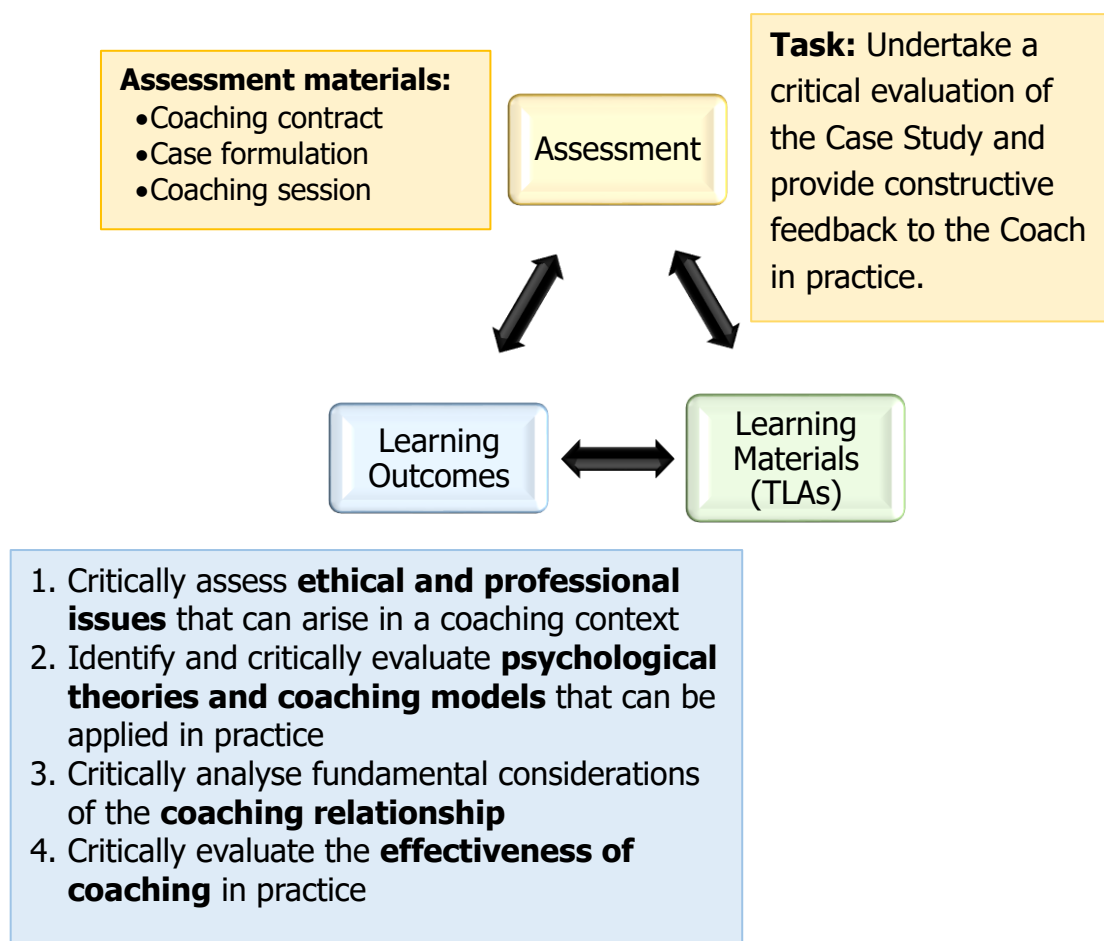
**Assessment materials:**
- Coaching contract
- Case formulation
- Coaching session

Assessment

**Task:** Undertake a critical evaluation of the Case Study and provide constructive feedback to the Coach in practice.

Learning Outcomes

Learning Materials (TLAs)

1. Critically assess **ethical and professional issues** that can arise in a coaching context
2. Identify and critically evaluate **psychological theories and coaching models** that can be applied in practice
3. Critically analyse fundamental considerations of the **coaching relationship**
4. Critically evaluate the **effectiveness of coaching** in practice